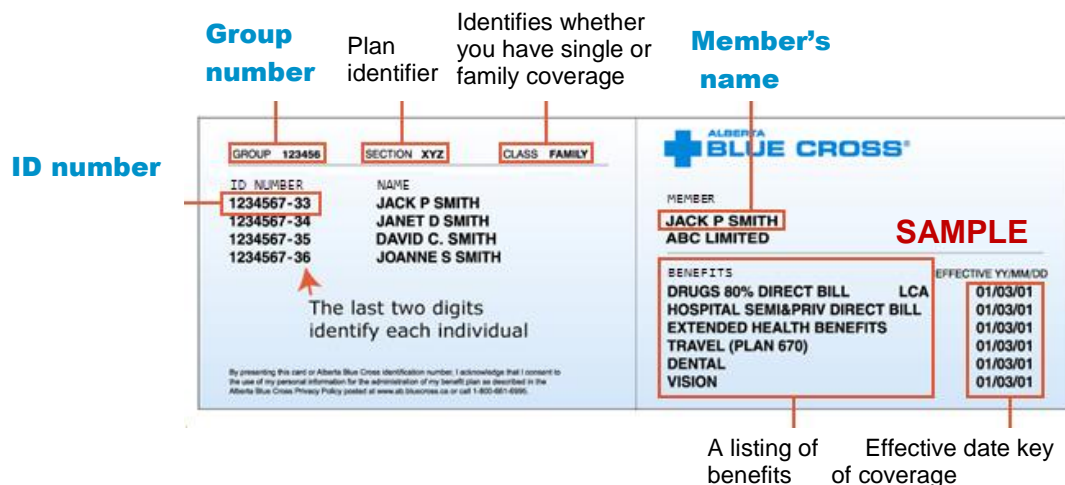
Group number

Plan identifier

Identifies whether you have single or family coverage

Member's name

ID number

GROUP 123456 SECTION XYZ CLASS FAMILY

| ID NUMBER | NAME |
|---|---|
| 1234567-33 | JACK P SMITH |
| 1234567-34 | JANET D SMITH |
| 1234567-35 | DAVID C. SMITH |
| 1234567-36 | JOANNE S SMITH |

The last two digits identify each individual

By presenting this card or Alberta Blue Cross identification number, I acknowledge that I consent to the use of my personal information for the administration of my benefit plan as described in the Alberta Blue Cross Privacy Policy posted at www.ab.bluecross.ca or call 1-800-661-6995.

ALBERTA BLUE CROSS®

MEMBER
JACK P SMITH
ABC LIMITED

SAMPLE

| BENEFITS | EFFECTIVE YY/MM/DD |
|---|---|
| DRUGS 80% DIRECT BILL LCA | 01/03/01 |
| HOSPITAL SEMI&PRIV DIRECT BILL | 01/03/01 |
| EXTENDED HEALTH BENEFITS | 01/03/01 |
| TRAVEL (PLAN 670) | 01/03/01 |
| DENTAL | 01/03/01 |
| VISION | 01/03/01 |

A listing of benefits

Effective date key of coverage